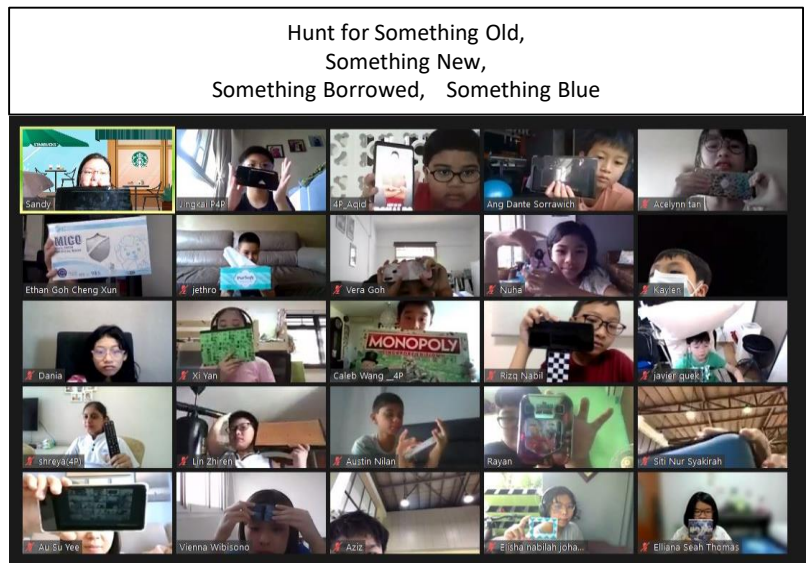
Hunt for Something Old,
Something New,
Something Borrowed, Something Blue

Sandy
Jingcai P4P
4P_Aqid
Ang Dante Sorrawich
Acelynn tan
MICO
Ethan Goh Cheng Xun
jethro
Vera Goh
Nuha
Kaylen
Dania
Xi Yan
MONOPOLY
Caleb Wang _4P
Rizq Nabil
javier guek
shreya(4P)
Lin Zhiren
Austin Nilan
Rayan
Siti Nur Syakirah
Au Su Yee
Vienna Wibisono
Aziz
Elisha nabilah joha...
Elliana Seah Thomas